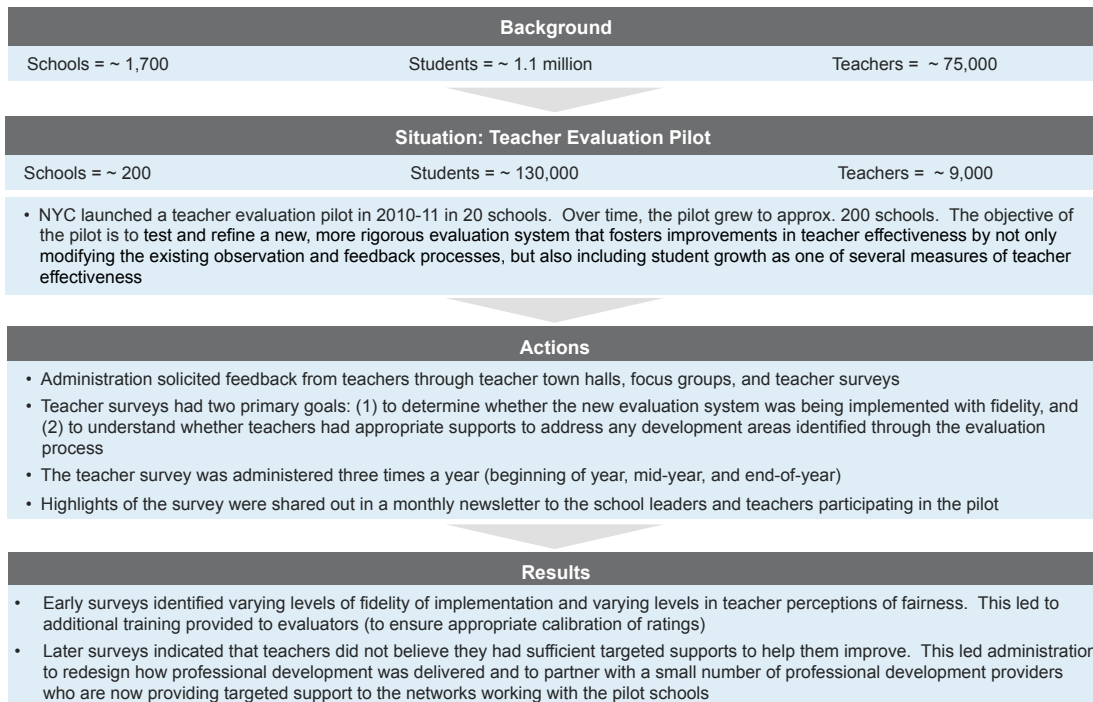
Background

Schools = ~ 1,700

Students = ~ 1.1 million

Teachers = ~ 75,000

Situation: Teacher Evaluation Pilot

Schools = ~ 200

Students = ~ 130,000

Teachers = ~ 9,000

• NYC launched a teacher evaluation pilot in 2010-11 in 20 schools. Over time, the pilot grew to approx. 200 schools. The objective of the pilot is to test and refine a new, more rigorous evaluation system that fosters improvements in teacher effectiveness by not only modifying the existing observation and feedback processes, but also including student growth as one of several measures of teacher effectiveness

Actions

• Administration solicited feedback from teachers through teacher town halls, focus groups, and teacher surveys

• Teacher surveys had two primary goals: (1) to determine whether the new evaluation system was being implemented with fidelity, and (2) to understand whether teachers had appropriate supports to address any development areas identified through the evaluation process

• The teacher survey was administered three times a year (beginning of year, mid-year, and end-of-year)

• Highlights of the survey were shared out in a monthly newsletter to the school leaders and teachers participating in the pilot

Results

• Early surveys identified varying levels of fidelity of implementation and varying levels in teacher perceptions of fairness. This led to additional training provided to evaluators (to ensure appropriate calibration of ratings)

• Later surveys indicated that teachers did not believe they had sufficient targeted supports to help them improve. This led administration to redesign how professional development was delivered and to partner with a small number of professional development providers who are now providing targeted support to the networks working with the pilot schools